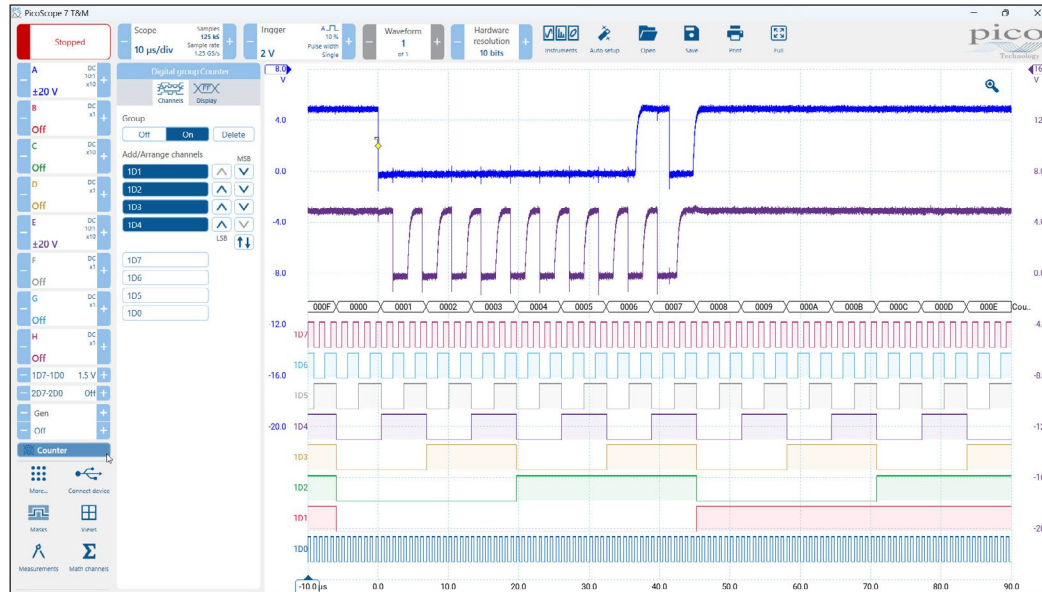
PicoScope 7 T&M

Stopped

Scope
10 µs/div
Samples 125 kS
Sample rate 1.25 GS/s

Trigger
2 V
10 %
Pulse width
Single

Waveform
1
of 1

Hardware resolution
10 bits

Instruments
Auto setup
Open
Save
Print
Full

pico
Technology

A DC 10:1 x10
±20 V
B DC x1
Off
C DC x10
Off
D DC x1
Off
E DC 10:1 x10
±20 V
F DC x1
Off
G DC x1
Off
H DC x1
Off
1D7-1D0 1.5 V
2D7-2D0 Off
Gen
Off
Counter

More...
Connect device
Masks
Views
Measurements
Math channels

Digital group Counter
Channels
Display

Group
Off
On
Delete

Add/Arrange channels
MSB
1D1
1D2
1D3
1D4
LSB
1D7
1D6
1D5
1D0

8.0
V
4.0
0.0
-4.0
-8.0
-12.0
-16.0
-20.0

000F
0000
0001
0002
0003
0004
0005
0006
0007
0008
0009
000A
000B
000C
000D
000E
Cou..

1D7
1D6
1D5
1D4
1D3
1D2
1D1
1D0

-10.0 µs
0.0
10.0
20.0
30.0
40.0
50.0
60.0
70.0
80.0
90.0

12
8.0
4.0
0.0
-4.
-8.
-12
-16
-20